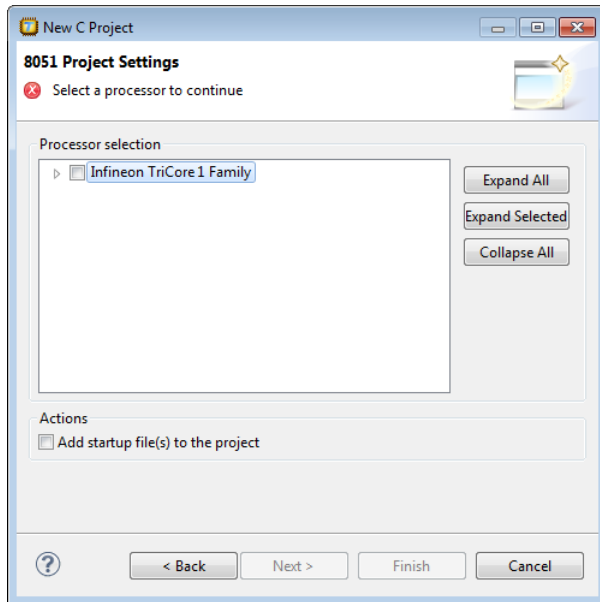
New C Project

8051 Project Settings

Select a processor to continue

Processor selection

Infineon TriCore 1 Family

Expand All

Expand Selected

Collapse All

Actions

Add startup file(s) to the project

?

< Back

Next >

Finish

Cancel